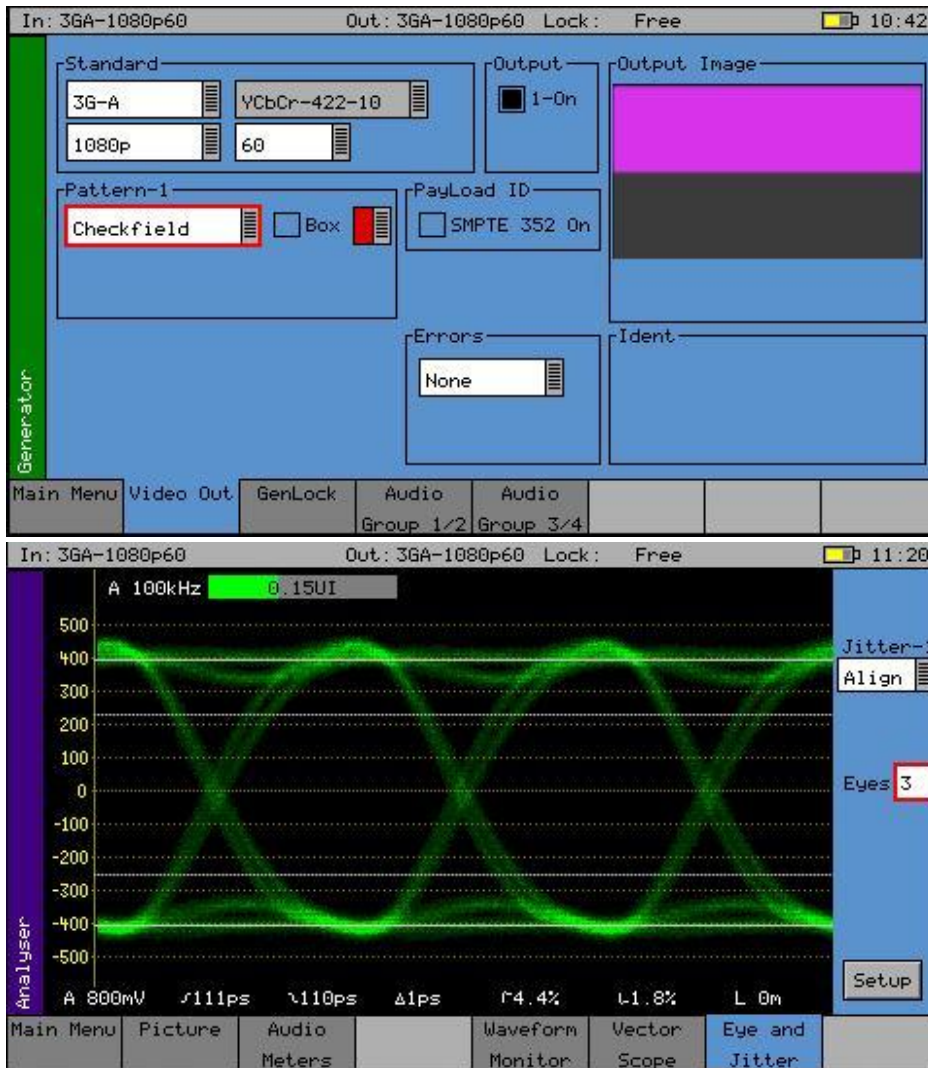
In: 3GA-1080p60 Out: 3GA-1080p60 Lock: Free 10:42

Standard
3G-A
YCbCr-422-10
1080p
60

Output
1-On

Output Image

Pattern-1
Checkfield
Box

PayLoad ID
SMPTE 352 On

Errors
None

Ident

Generator

Main Menu | Video Out | GenLock | Audio Group 1/2 | Audio Group 3/4

In: 3GA-1080p60 Out: 3GA-1080p60 Lock: Free 11:20

A 100kHz 0.15UI

500
400
300
200
100
0
-100
-200
-300
-400
-500

Jitter-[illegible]
Align

Eyes 3

Setup

Analyser

A 800mV ⎰111ps ⎱110ps Δ1ps ⌈4.4% ⌊1.8% L 0m

Main Menu | Picture | Audio Meters | | Waveform Monitor | Vector Scope | Eye and Jitter